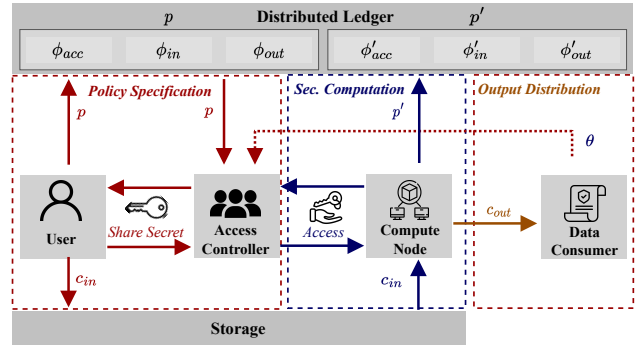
$p$ Distributed Ledger $p'$

$\phi_{acc}$ $\phi_{in}$ $\phi_{out}$

$\phi'_{acc}$ $\phi'_{in}$ $\phi'_{out}$

Policy Specification

Sec. Computation

Output Distribution

$p$

$p$

$p'$

$\theta$

User

Share Secret

Access Controller

Access

Compute Node

$c_{out}$

Data Consumer

$c_{in}$

$c_{in}$

Storage